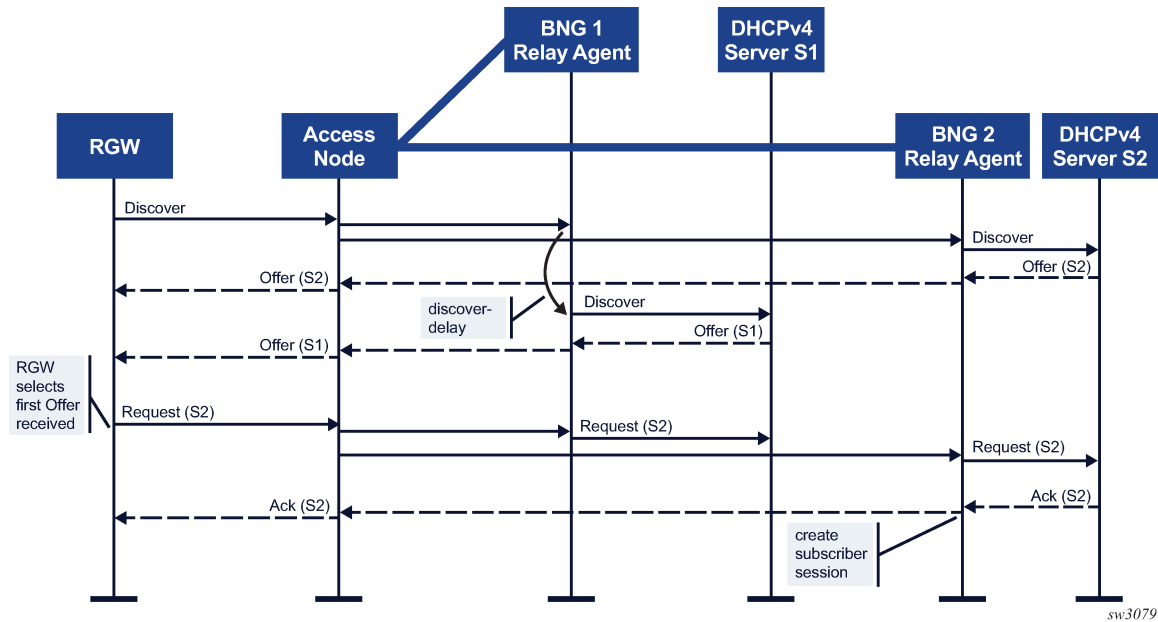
BNG 1
Relay Agent

DHCPv4
Server S1

RGW

Access
Node

BNG 2
Relay Agent

DHCPv4
Server S2

Discover

Discover

Offer (S2)

Offer (S2)

discover-
delay

Discover

Offer (S1)

Offer (S1)

RGW
selects
first Offer
received

Request (S2)

Request (S2)

Request (S2)

Ack (S2)

Ack (S2)

create
subscriber
session

sw3079